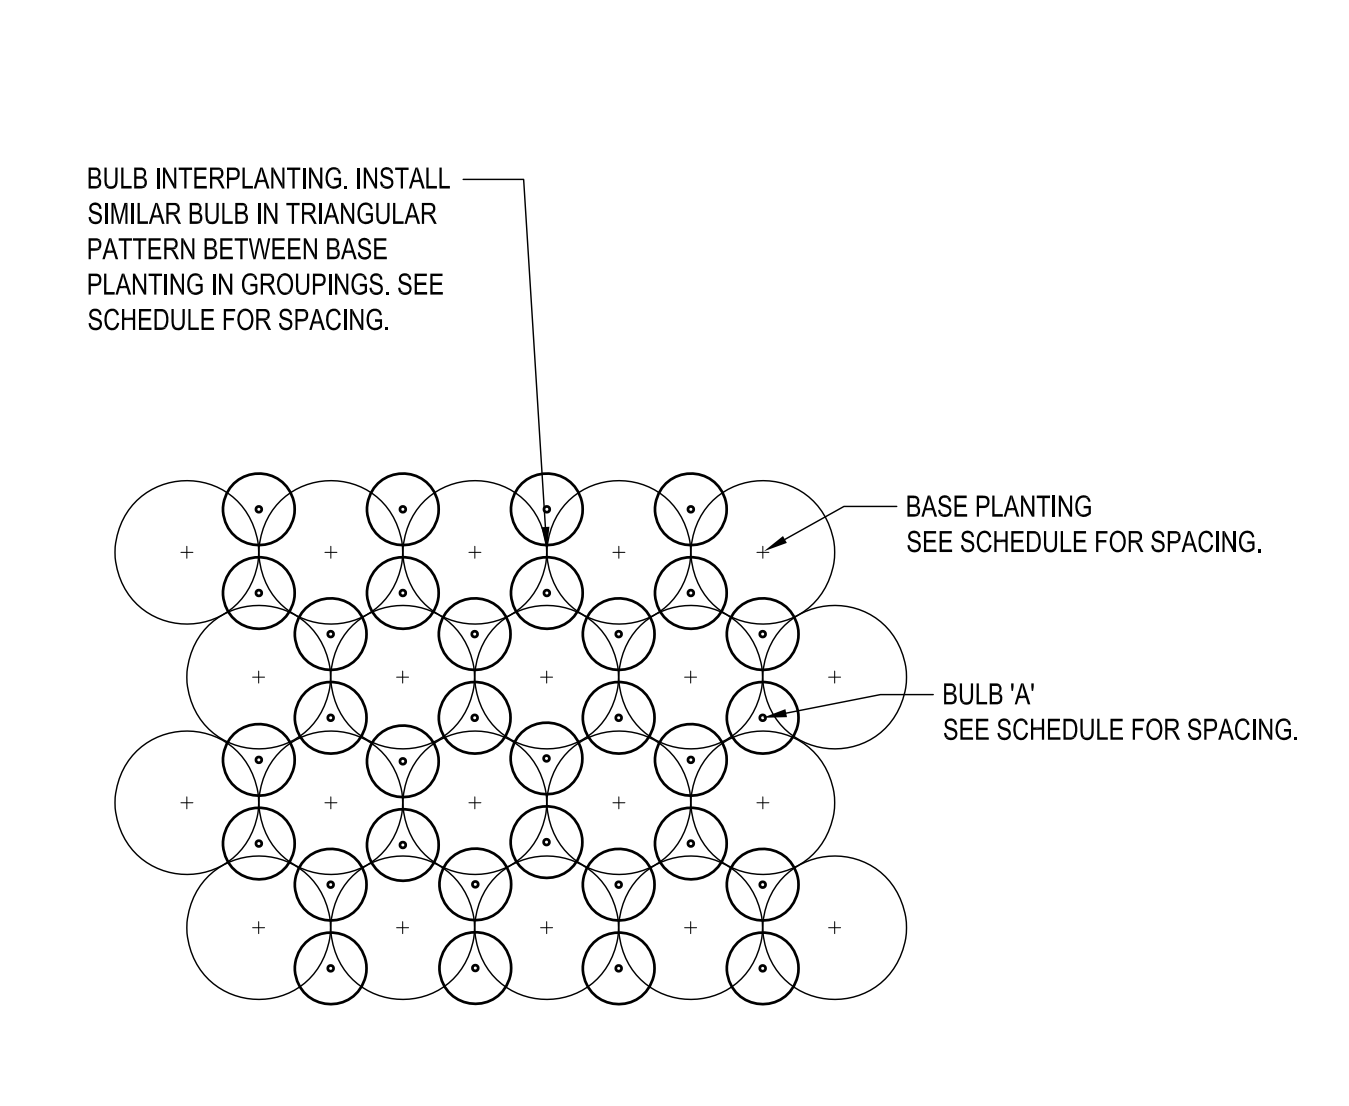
BULB INTERPLANTING. INSTALL SIMILAR BULB IN TRIANGULAR PATTERN BETWEEN BASE PLANTING IN GROUPINGS. SEE SCHEDULE FOR SPACING.

BASE PLANTING
SEE SCHEDULE FOR SPACING.

BULB 'A'
SEE SCHEDULE FOR SPACING.